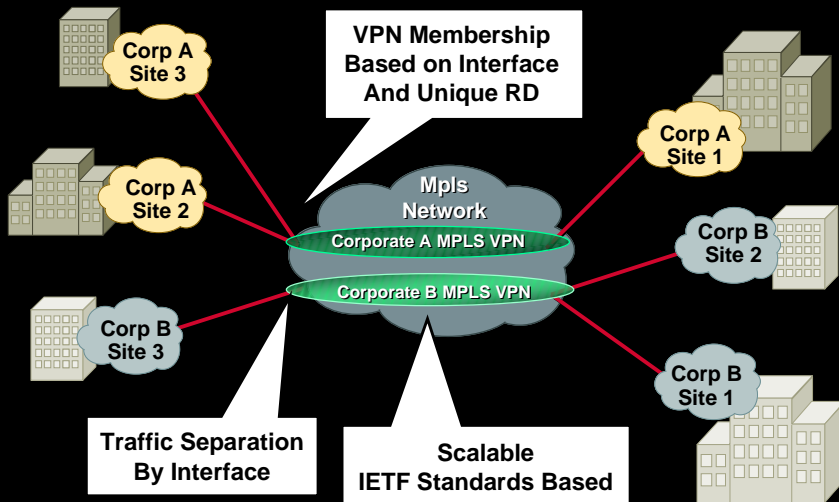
VPN Membership Based on Interface And Unique RD

Corp A Site 3

Corp A Site 2

Corp B Site 3

Mpls Network

Corporate A MPLS VPN

Corporate B MPLS VPN

Corp A Site 1

Corp B Site 2

Corp B Site 1

Traffic Separation By Interface

Scalable IETF Standards Based